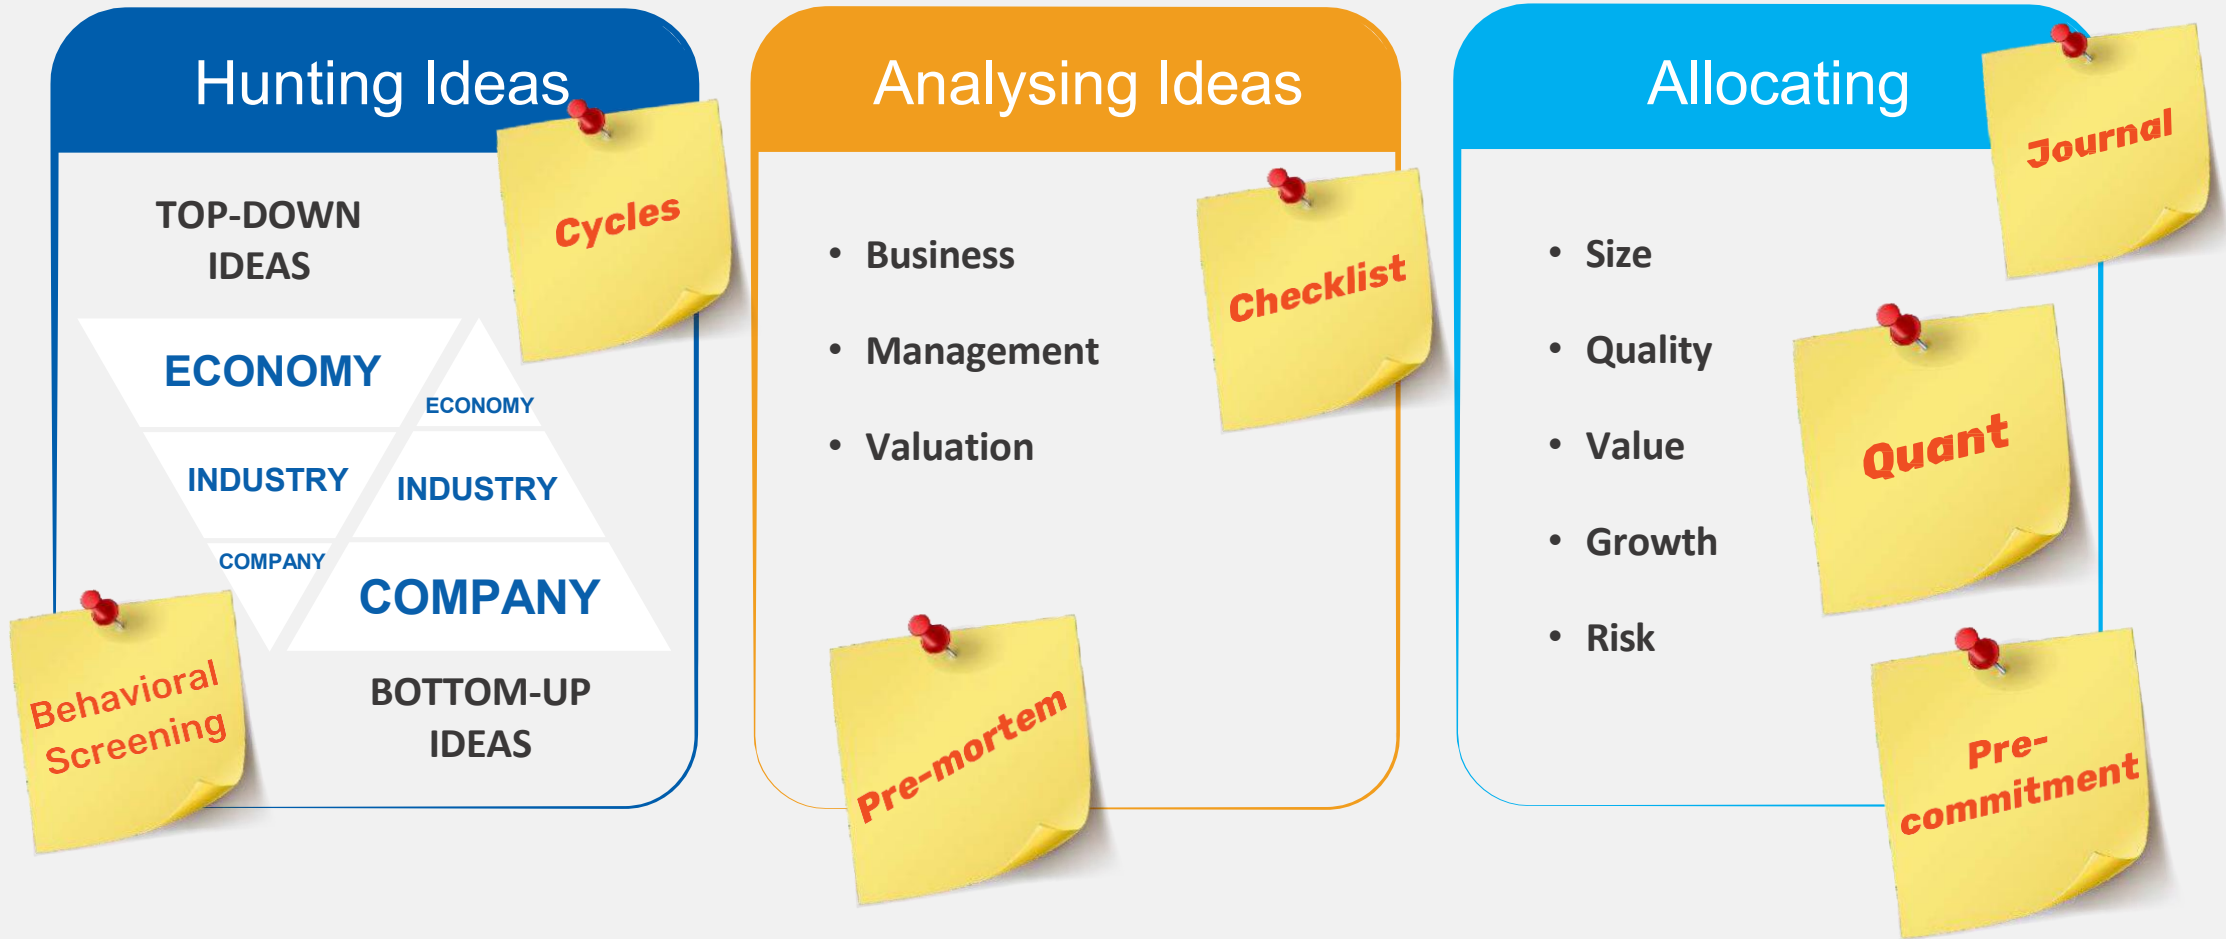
Hunting Ideas

Cycles

TOP-DOWN IDEAS

ECONOMY

ECONOMY

INDUSTRY

INDUSTRY

COMPANY

COMPANY

Behavioral Screening

BOTTOM-UP IDEAS

Analysing Ideas

• Business
• Management
• Valuation

Checklist

Pre-mortem

Allocating

Journal

• Size
• Quality
• Value
• Growth
• Risk

Quant

Pre-commitment